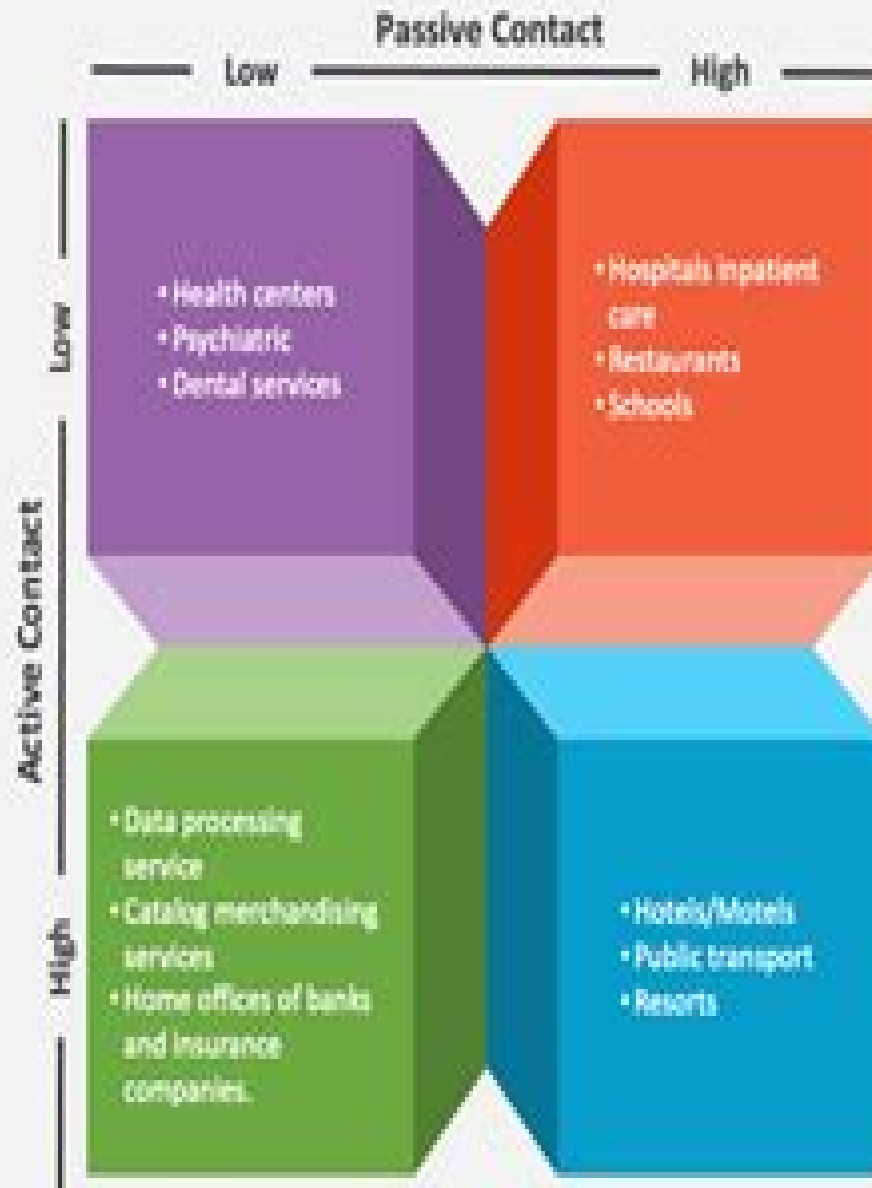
Passive Contact

Low

High

Active Contact

Low

High

• Health centers
• Psychiatric
• Dental services

• Hospitals inpatient care
• Restaurants
• Schools

• Data processing service
• Catalog merchandising services
• Home offices of banks and insurance companies.

• Hotels/Motels
• Public transport
• Resorts